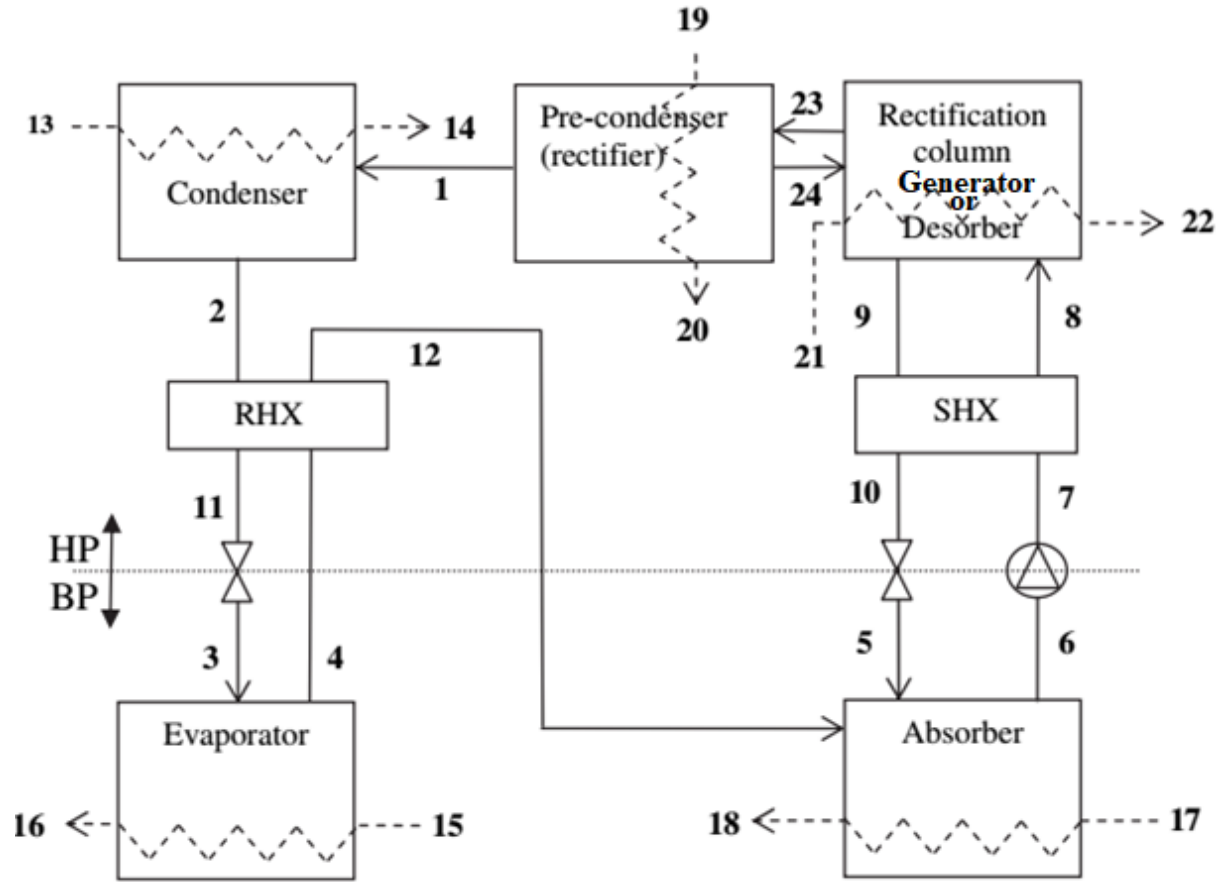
19

13

14

Condenser

1

Pre-condenser (rectifier)

23

24

Rectification column

Generator or Desorber

22

20

21

9

8

2

12

RHX

SHX

11

10

7

HP

BP

3

4

5

6

Evaporator

Absorber

16

15

18

17